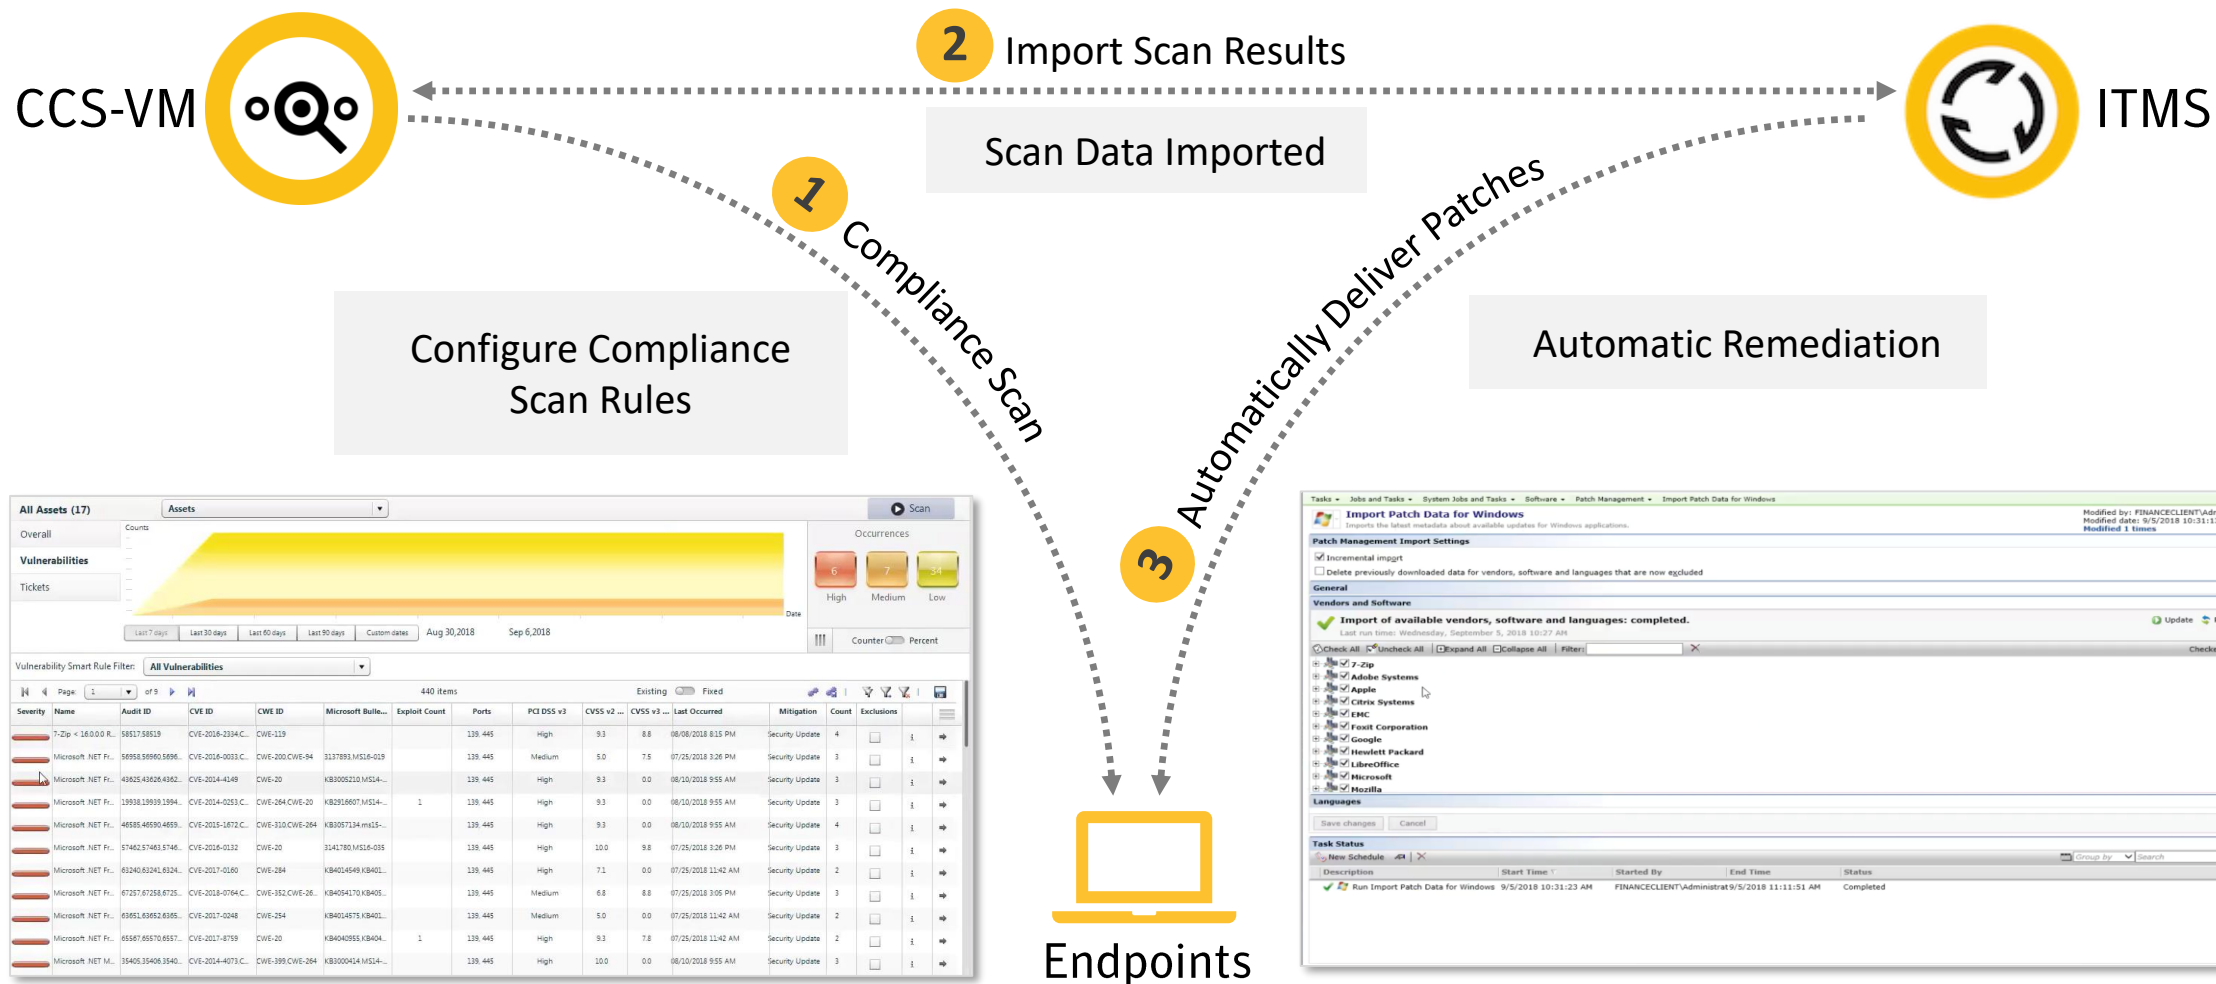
CCS-VM

2 Import Scan Results

ITMS

Scan Data Imported

1 Compliance Scan

Automatically Deliver Patches

Configure Compliance Scan Rules

Automatic Remediation

3

Endpoints

All Assets (17) Assets Scan

Overall
Vulnerabilities
Tickets

Counts

Date

Last 7 days Last 30 days Last 60 days Last 90 days Custom dates Aug 30,2018 Sep 6,2018

Occurrences

6 High 7 Medium 34 Low

Counter Percent

Vulnerability Smart Rule Filter: All Vulnerabilities

Page: 1 of 9 440 items Existing Fixed

| Severity | Name | Audit ID | CVE ID | CWE ID | Microsoft Bulle... | Exploit Count | Ports | PCI DSS v3 | CVSS v2 ... | CVSS v3 ... | Last Occurred | Mitigation | Count | Exclusions |
|---|---|---|---|---|---|---|---|---|---|---|---|---|---|---|
| | 7-Zip < 16.0.0.0 R... | 58517,58519 | CVE-2016-2334,C... | CWE-119 | | | 139, 445 | High | 9.3 | 8.8 | 08/08/2018 8:15 PM | Security Update | 4 | |
| | Microsoft .NET Fr... | 56958,56960,5696... | CVE-2016-0033,C... | CWE-200,CWE-94 | 3137893,MS16-019 | | 139, 445 | Medium | 5.0 | 7.5 | 07/25/2018 3:26 PM | Security Update | 3 | |
| | Microsoft .NET Fr... | 43625,43626,4362... | CVE-2014-4149 | CWE-20 | KB3005210,MS14-... | | 139, 445 | High | 9.3 | 0.0 | 08/10/2018 9:55 AM | Security Update | 3 | |
| | Microsoft .NET Fr... | 19938,19939,1994... | CVE-2014-0253,C... | CWE-264,CWE-20 | KB2916607,MS14-... | 1 | 139, 445 | High | 9.3 | 0.0 | 08/10/2018 9:55 AM | Security Update | 3 | |
| | Microsoft .NET Fr... | 46585,46590,4659... | CVE-2015-1672,C... | CWE-310,CWE-264 | KB3057134,ms15-... | | 139, 445 | High | 9.3 | 0.0 | 08/10/2018 9:55 AM | Security Update | 4 | |
| | Microsoft .NET Fr... | 57462,57463,5746... | CVE-2016-0132 | CWE-20 | 3141780,MS16-035 | | 139, 445 | High | 10.0 | 9.8 | 07/25/2018 3:26 PM | Security Update | 3 | |
| | Microsoft .NET Fr... | 63240,63241,6324... | CVE-2017-0160 | CWE-284 | KB4014549,KB401... | | 139, 445 | High | 7.1 | 0.0 | 07/25/2018 11:42 AM | Security Update | 2 | |
| | Microsoft .NET Fr... | 67257,67258,6725... | CVE-2018-0764,C... | CWE-352,CWE-26... | KB4054170,KB405... | | 139, 445 | Medium | 6.8 | 8.8 | 07/25/2018 3:05 PM | Security Update | 3 | |
| | Microsoft .NET Fr... | 63651,63652,6365... | CVE-2017-0248 | CWE-254 | KB4014575,KB401... | | 139, 445 | Medium | 5.0 | 0.0 | 07/25/2018 11:42 AM | Security Update | 2 | |
| | Microsoft .NET Fr... | 65567,65570,6557... | CVE-2017-8759 | CWE-20 | KB4040955,KB404... | 1 | 139, 445 | High | 9.3 | 7.8 | 07/25/2018 11:42 AM | Security Update | 2 | |
| | Microsoft .NET M... | 35405,35406,3540... | CVE-2014-4073,C... | CWE-399,CWE-264 | KB3000414,MS14-... | | 139, 445 | High | 10.0 | 0.0 | 08/10/2018 9:55 AM | Security Update | 3 | |

Tasks Jobs and Tasks System Jobs and Tasks Software Patch Management Import Patch Data for Windows

Import Patch Data for Windows
Imports the latest metadata about available updates for Windows applications.
Modified by: FINANCECLIENT\Adr
Modified date: 9/5/2018 10:31:1
Modified 1 times

Patch Management Import Settings
Incremental import
Delete previously downloaded data for vendors, software and languages that are now excluded
General
Vendors and Software
Import of available vendors, software and languages: completed.
Last run time: Wednesday, September 5, 2018 10:27 AM
Update
Check All Uncheck All Expand All Collapse All Filter:
Check
7-Zip
Adobe Systems
Apple
Citrix Systems
EMC
Foxit Corporation
Google
Hewlett Packard
LibreOffice
Microsoft
Mozilla
Languages
Save changes Cancel
Task Status
New Schedule Group by Search

| Description | Start Time | Started By | End Time | Status |
|---|---|---|---|---|
| Run Import Patch Data for Windows | 9/5/2018 10:31:23 AM | FINANCECLIENT\Administrat | 9/5/2018 11:11:51 AM | Completed |